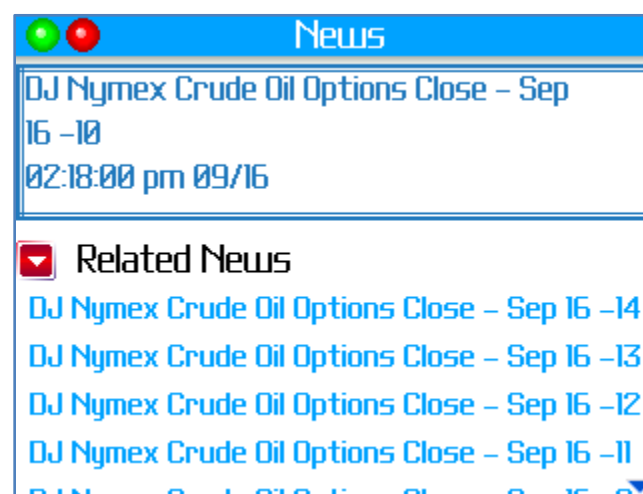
News

DJ Nymex Crude Oil Options Close - Sep 16 -10
02:18:00 pm 09/16

Related News

DJ Nymex Crude Oil Options Close - Sep 16 -14
DJ Nymex Crude Oil Options Close - Sep 16 -13
DJ Nymex Crude Oil Options Close - Sep 16 -12
DJ Nymex Crude Oil Options Close - Sep 16 -11
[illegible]